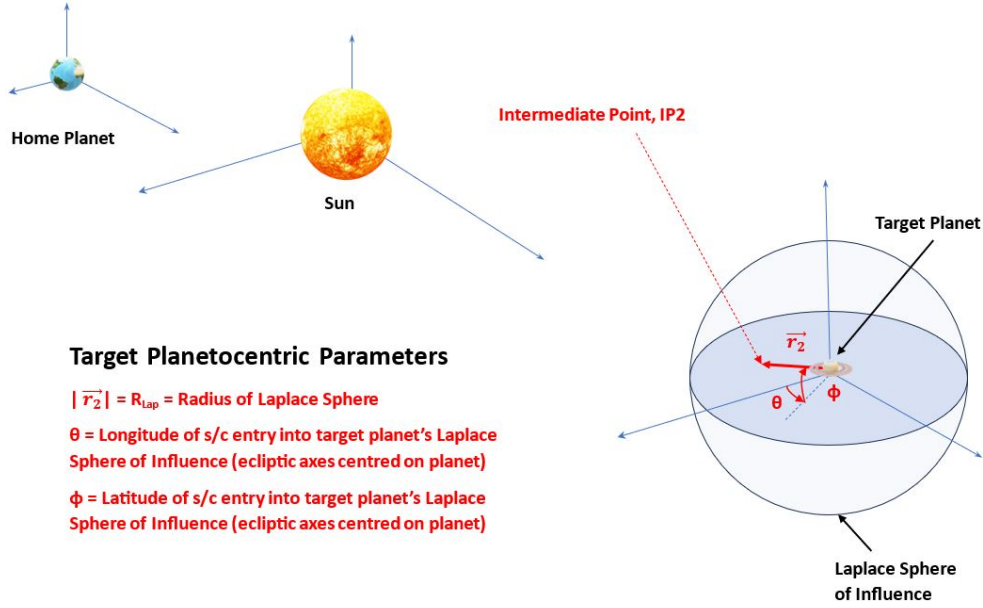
Home Planet

Sun

Intermediate Point, IP2

Target Planet

$\vec{r_2}$

θ

ϕ

Laplace Sphere of Influence

Target Planetocentric Parameters

$|\vec{r_2}|$ = $R_{Lap}$ = Radius of Laplace Sphere

θ = Longitude of s/c entry into target planet's Laplace Sphere of Influence (ecliptic axes centred on planet)

ϕ = Latitude of s/c entry into target planet's Laplace Sphere of Influence (ecliptic axes centred on planet)